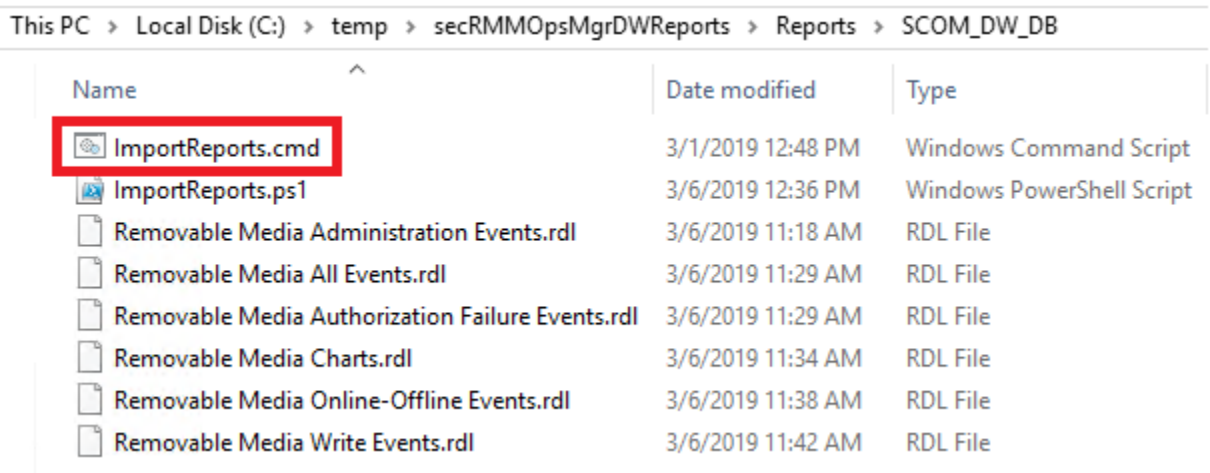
This PC > Local Disk (C:) > temp > secRMMOpsMgrDWReports > Reports > SCOM_DW_DB

| Name | Date modified | Type |
|---|---|---|
| ImportReports.cmd | 3/1/2019 12:48 PM | Windows Command Script |
| ImportReports.ps1 | 3/6/2019 12:36 PM | Windows PowerShell Script |
| Removable Media Administration Events.rdl | 3/6/2019 11:18 AM | RDL File |
| Removable Media All Events.rdl | 3/6/2019 11:29 AM | RDL File |
| Removable Media Authorization Failure Events.rdl | 3/6/2019 11:29 AM | RDL File |
| Removable Media Charts.rdl | 3/6/2019 11:34 AM | RDL File |
| Removable Media Online-Offline Events.rdl | 3/6/2019 11:38 AM | RDL File |
| Removable Media Write Events.rdl | 3/6/2019 11:42 AM | RDL File |